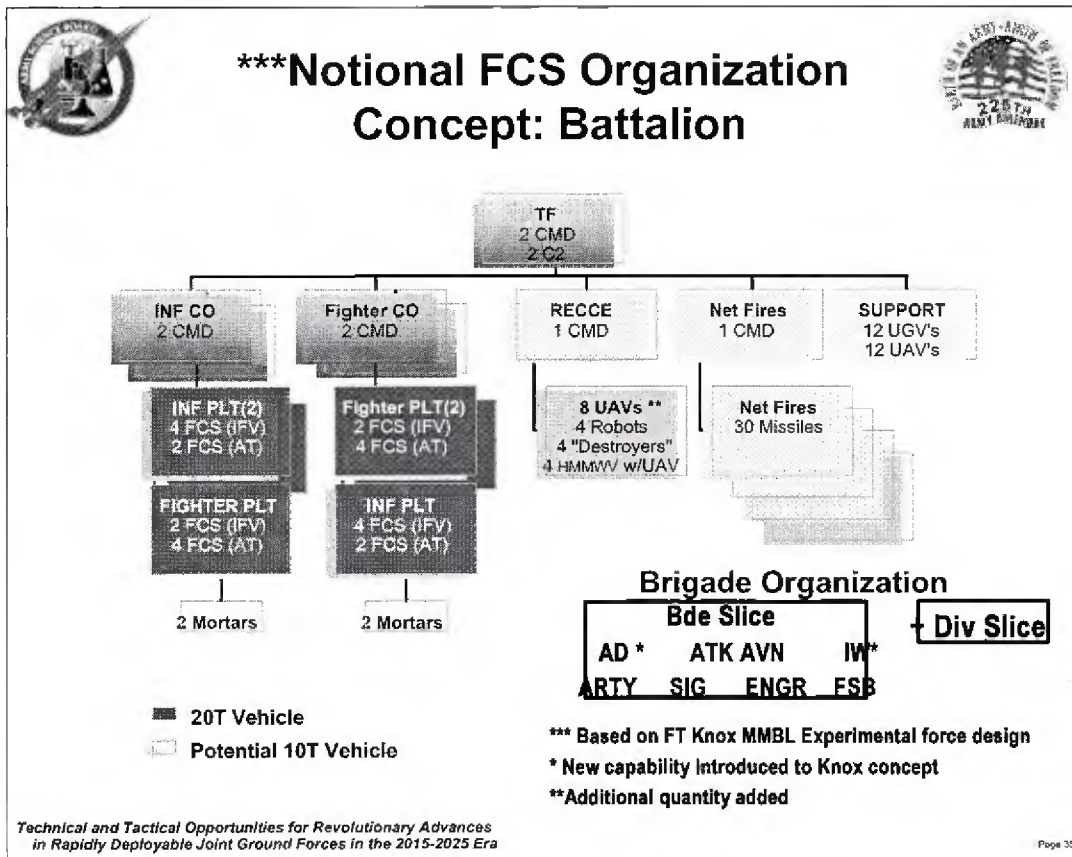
***Notional FCS Organization Concept: Battalion

TF
2 CMD
2 C2

INF CO
2 CMD

Fighter CO
2 CMD

RECCE
1 CMD

Net Fires
1 CMD

SUPPORT
12 UGV's
12 UAV's

INF PLT(2)
4 FCS (IFV)
2 FCS (AT)

Fighter PLT(2)
2 FCS (IFV)
4 FCS (AT)

8 UAVs **
4 Robots
4 "Destroyers"
4 HMMWV w/UAV

Net Fires
30 Missiles

FIGHTER PLT
2 FCS (IFV)
4 FCS (AT)

INF PLT
4 FCS (IFV)
2 FCS (AT)

2 Mortars

2 Mortars

Brigade Organization
Bde Slice
AD * ATK AVN IW*
ARTY SIG ENGR FSB
+ Div Slice

20T Vehicle
Potential 10T Vehicle

*** Based on FT Knox MMBL Experimental force design
* New capability introduced to Knox concept
**Additional quantity added

Technical and Tactical Opportunities for Revolutionary Advances in Rapidly Deployable Joint Ground Forces in the 2015-2025 Era

Page 35